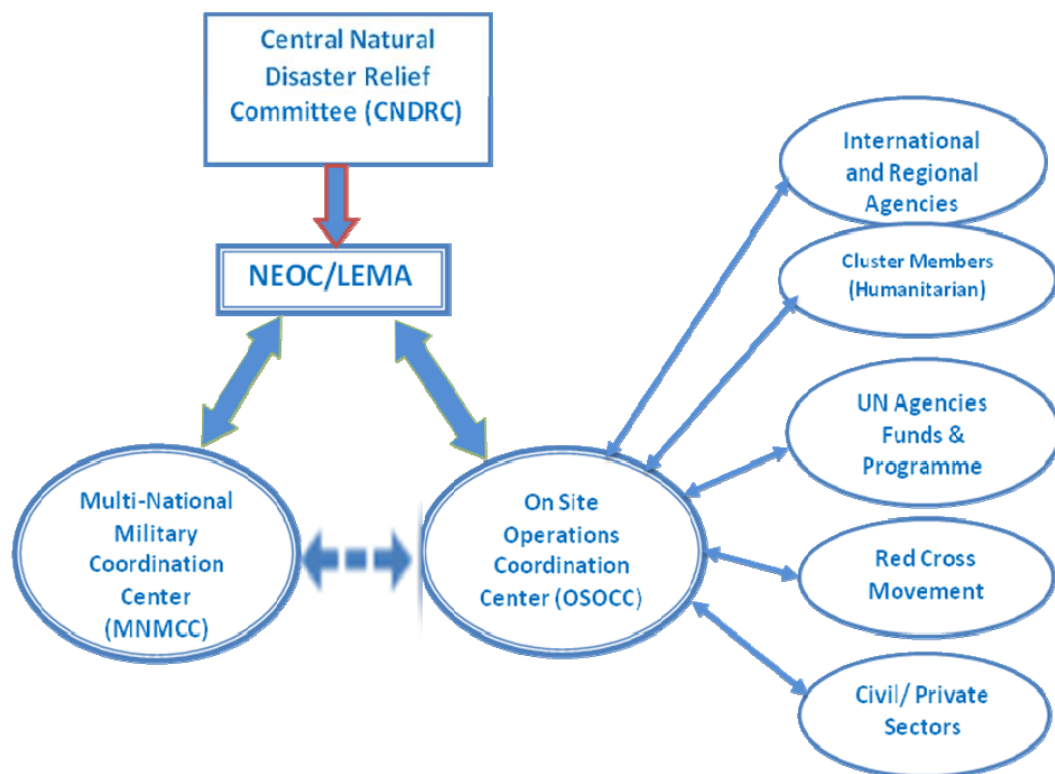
Central Natural Disaster Relief Committee (CNDRC)

NEOC/LEMA

Multi-National Military Coordination Center (MNMCC)

On Site Operations Coordination Center (OSOCC)

International and Regional Agencies

Cluster Members (Humanitarian)

UN Agencies Funds & Programme

Red Cross Movement

Civil/ Private Sectors